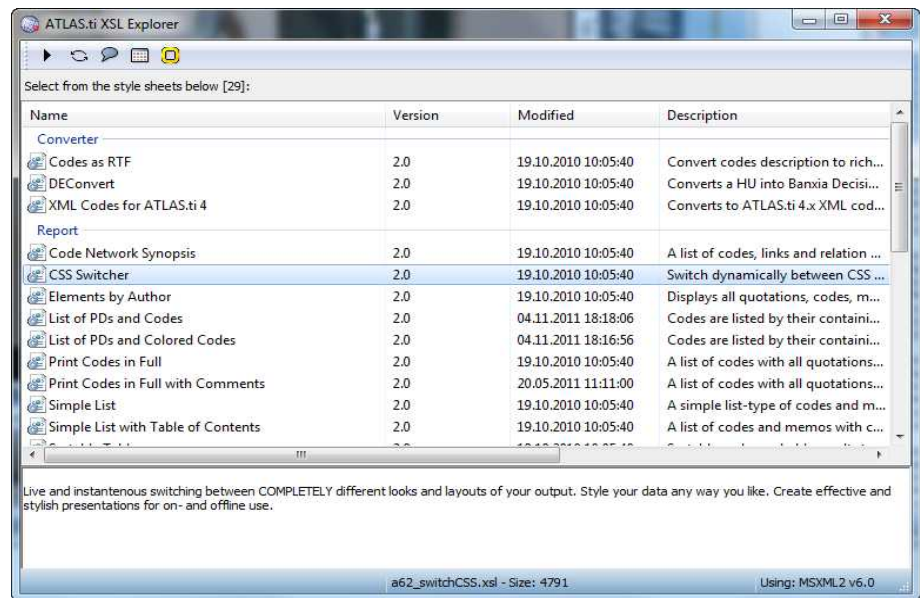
ATLAS.ti XSL Explorer

Select from the style sheets below [29]:

| Name | Version | Modified | Description |
|---|---|---|---|
| Converter | | | |
| Codes as RTF | 2.0 | 19.10.2010 10:05:40 | Convert codes description to rich... |
| DEConvert | 2.0 | 19.10.2010 10:05:40 | Converts a HU into Banxia Decisi... |
| XML Codes for ATLAS.ti 4 | 2.0 | 19.10.2010 10:05:40 | Converts to ATLAS.ti 4.x XML cod... |
| Report | | | |
| Code Network Synopsis | 2.0 | 19.10.2010 10:05:40 | A list of codes, links and relation ... |
| CSS Switcher | 2.0 | 19.10.2010 10:05:40 | Switch dynamically between CSS ... |
| Elements by Author | 2.0 | 19.10.2010 10:05:40 | Displays all quotations, codes, m... |
| List of PDs and Codes | 2.0 | 04.11.2011 18:18:06 | Codes are listed by their containi... |
| List of PDs and Colored Codes | 2.0 | 04.11.2011 18:16:56 | Codes are listed by their containi... |
| Print Codes in Full | 2.0 | 19.10.2010 10:05:40 | A list of codes with all quotations... |
| Print Codes in Full with Comments | 2.0 | 20.05.2011 11:11:00 | A list of codes with all quotations... |
| Simple List | 2.0 | 19.10.2010 10:05:40 | A simple list-type of codes and m... |
| Simple List with Table of Contents | 2.0 | 19.10.2010 10:05:40 | A list of codes and memos with c... |

Live and instantenous switching between COMPLETELY different looks and layouts of your output. Style your data any way you like. Create effective and stylish presentations for on- and offline use.

a62_switchCSS.xsl - Size: 4791

Using: MSXML2 v6.0